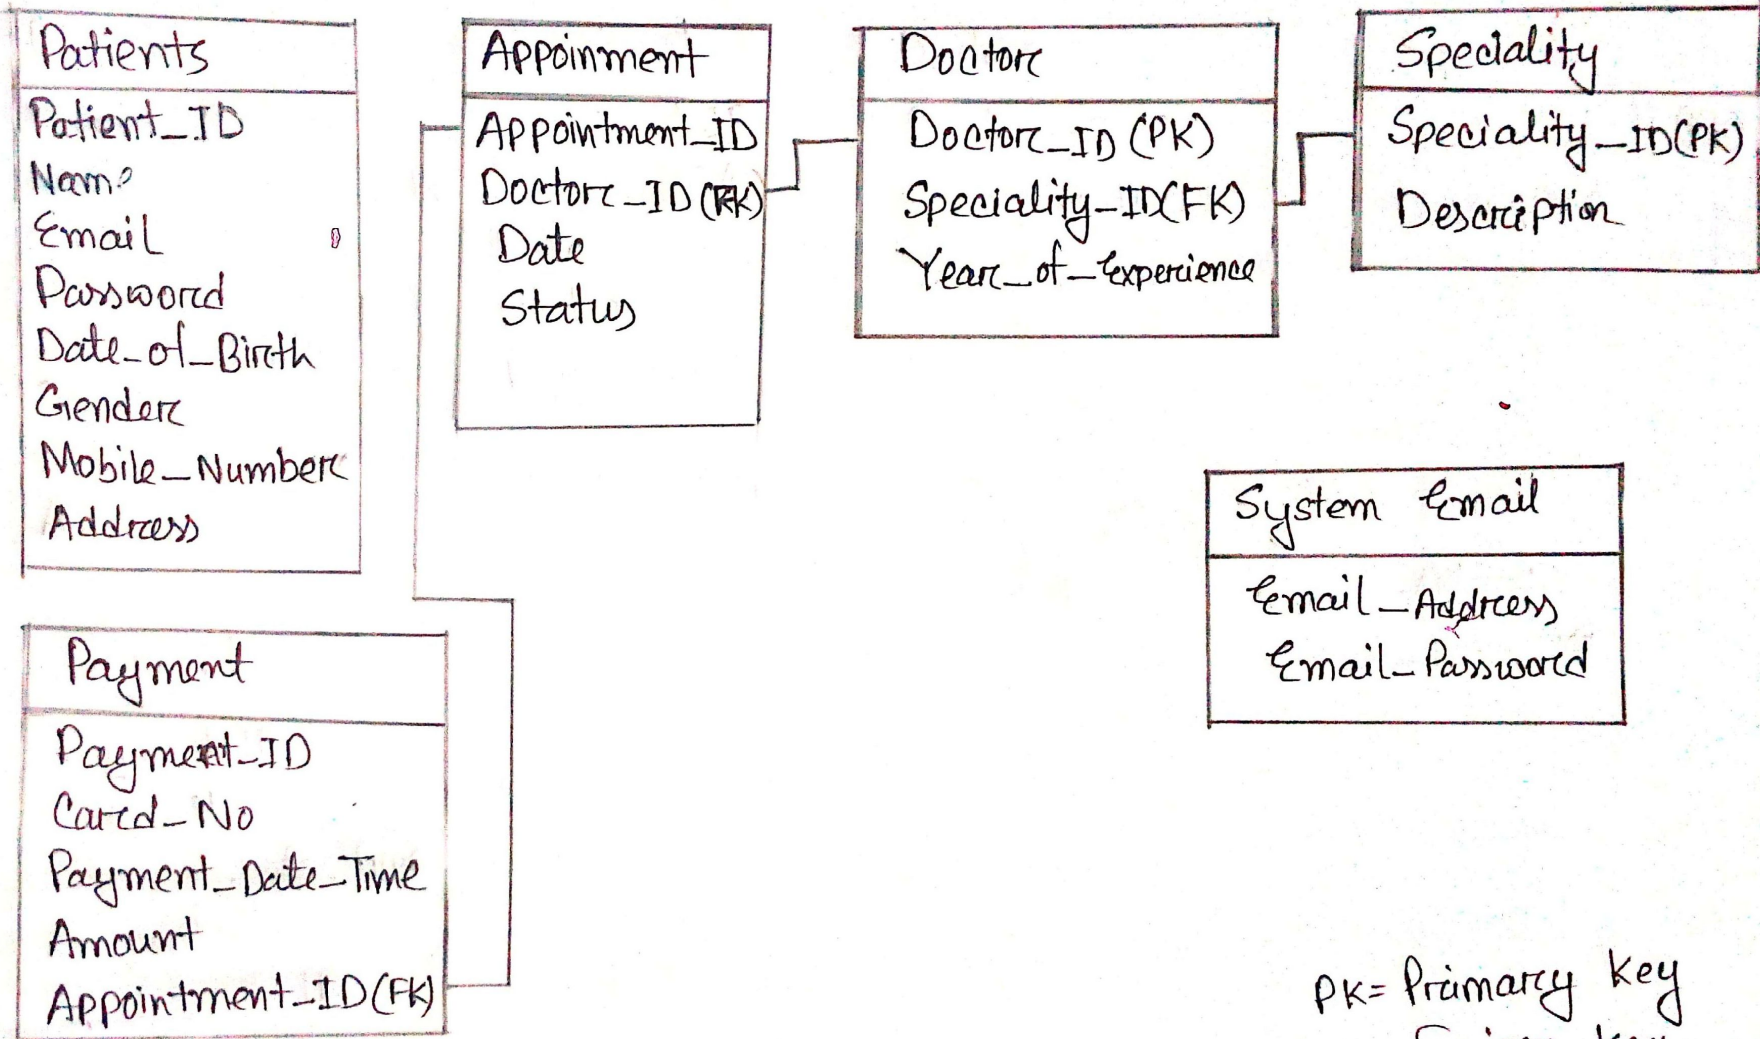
Patients

Patient_ID
Name
Email
Password
Date_of_Birth
Gender
Mobile_Number
Address

Appoinment

Appointment_ID
Doctor_ID (FK)
Date
Status

Doctor

Doctor_ID (PK)
Speciality_ID(FK)
Year_of_Experience

Speciality

Speciality_ID(PK)
Description

System Email

Email_Address
Email_Password

Payment

Payment_ID
Card_No
Payment_Date_Time
Amount
Appointment_ID(FK)

PK= Primary key
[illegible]